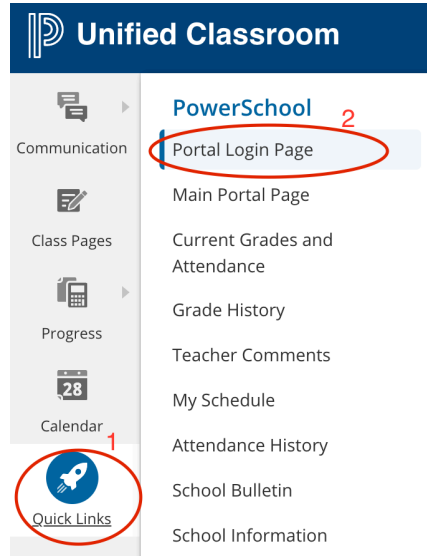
Unified Classroom

Communication

Class Pages

Progress

28

Calendar

1

Quick Links

PowerSchool

2

Portal Login Page

Main Portal Page

Current Grades and Attendance

Grade History

Teacher Comments

My Schedule

Attendance History

School Bulletin

School Information